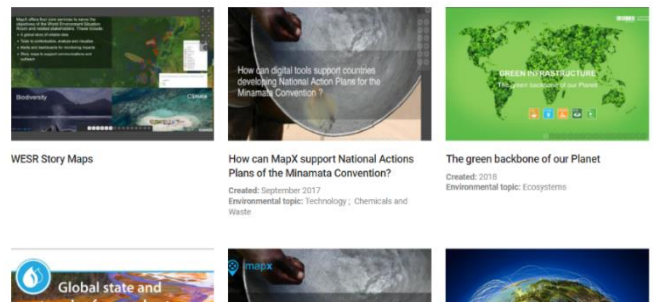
MapX offers four core services to assist the objectives of the World Environment Situation Room and related stakeholders. These include:

Biodiversity

Climate

How can digital tools support countries developing National Action Plans for the Minamata Convention ?

GREEN INFRASTRUCTURE
The green backbone of our Planet

WESR Story Maps

How can MapX support National Actions Plans of the Minamata Convention?

Created: September 2017
Environmental topic: Technology ; Chemicals and Waste

The green backbone of our Planet

Created: 2018
Environmental topic: Ecosystems

Global state and

mapx